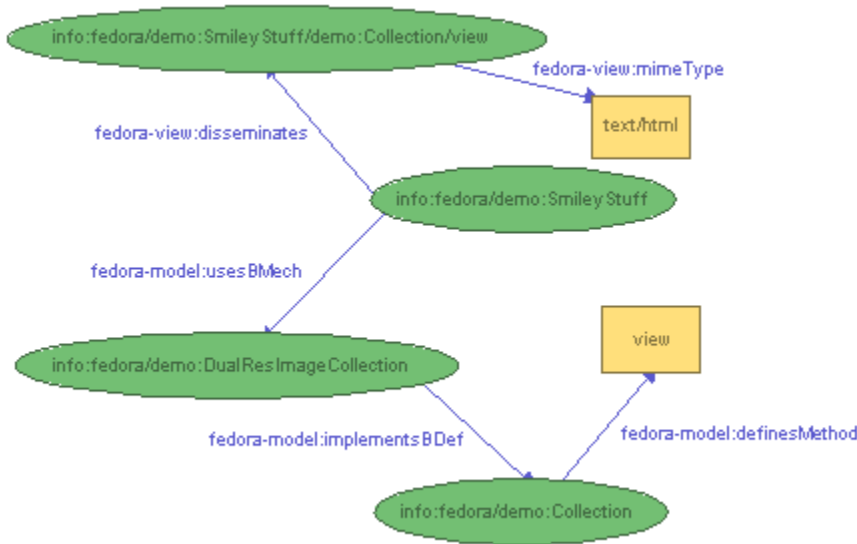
info:fedora/demo:SmileyStuff/demo:Collection/view

fedora-view:mimeType

text/html

fedora-view:disseminates

info:fedora/demo:SmileyStuff

fedora-model:usesBMech

view

info:fedora/demo:DualResImageCollection

fedora-model:implementsBDef

fedora-model:definesMethod

info:fedora/demo:Collection